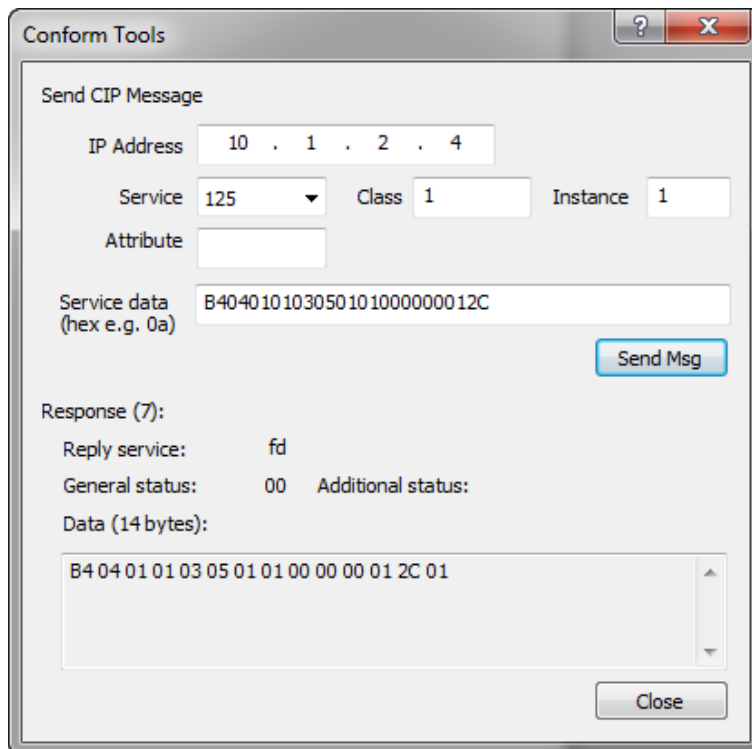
Conform Tools

?

X

Send CIP Message

IP Address 10 . 1 . 2 . 4

Service 125

Class 1

Instance 1

Attribute

Service data (hex e.g. 0a)

B40401010305010100000012C

Send Msg

Response (7):

Reply service: fd

General status: 00 Additional status:

Data (14 bytes):

B4 04 01 01 03 05 01 01 00 00 00 01 2C 01

Close